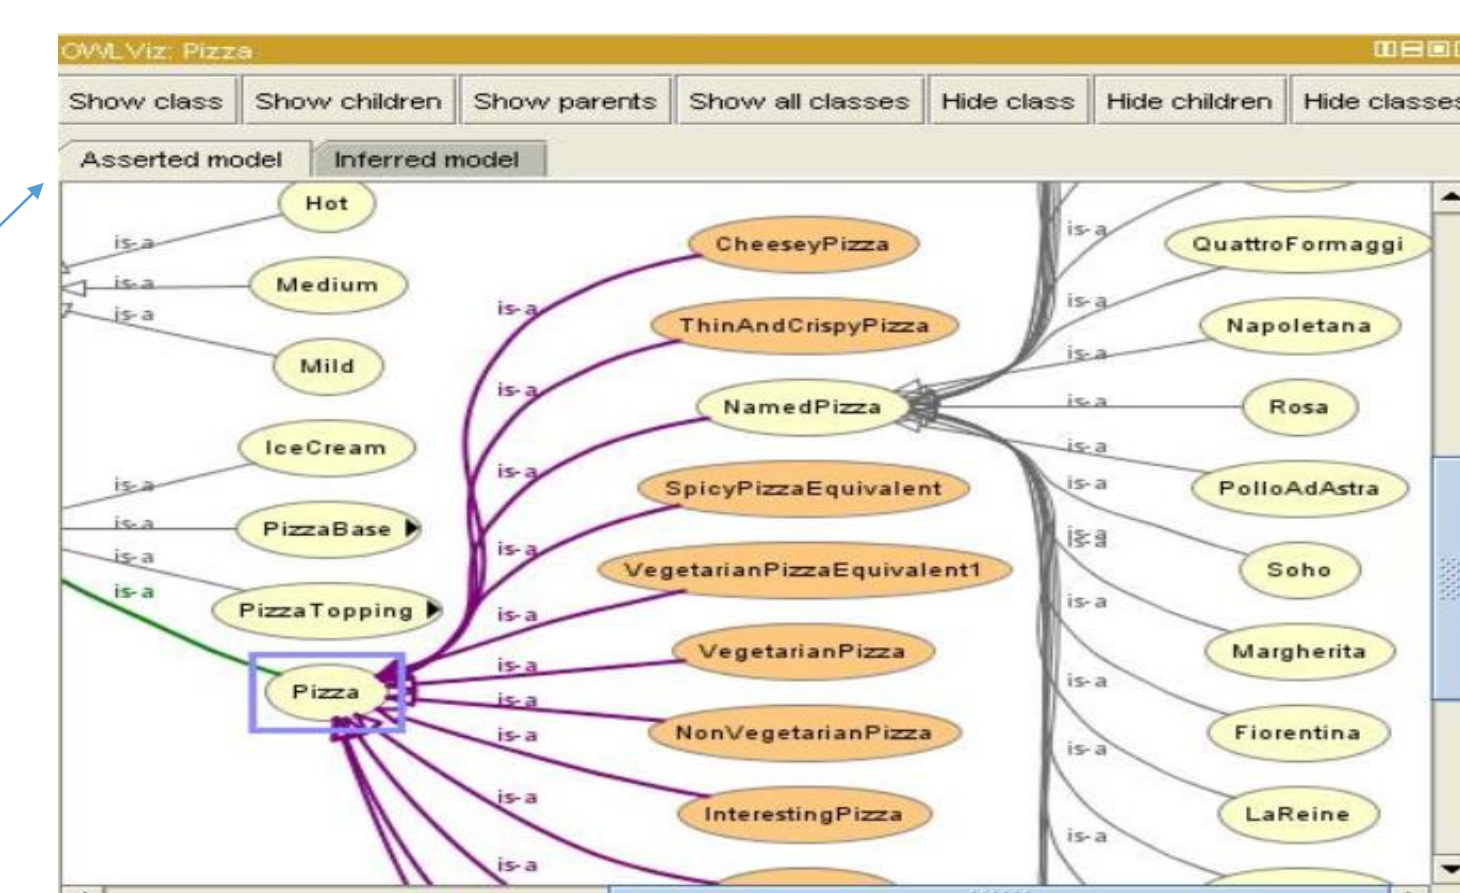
OWLViz: Pizza

Show class | Show children | Show parents | Show all classes | Hide class | Hide children | Hide classes

Asserted model | Inferred model

Hot
is-a
Medium
is-a
is-a
Mild
IceCream
is-a
PizzaBase
is-a
is-a
PizzaTopping
is-a
Pizza

CheeseyPizza
is-a
ThinAndCrispyPizza
is-a
NamedPizza
is-a
SpicyPizzaEquivalent
is-a
VegetarianPizzaEquivalent1
is-a
VegetarianPizza
is-a
is-a
NonVegetarianPizza
is-a
InterestingPizza
is-a
is-a

is-a
QuattroFormaggi
is-a
Napoletana
is-a
is-a
Rosa
is-a
is-a
PolloAdAstra
is-a
is-a
Soho
is-a
Margherita
is-a
Fiorentina
is-a
LaReine
is-a